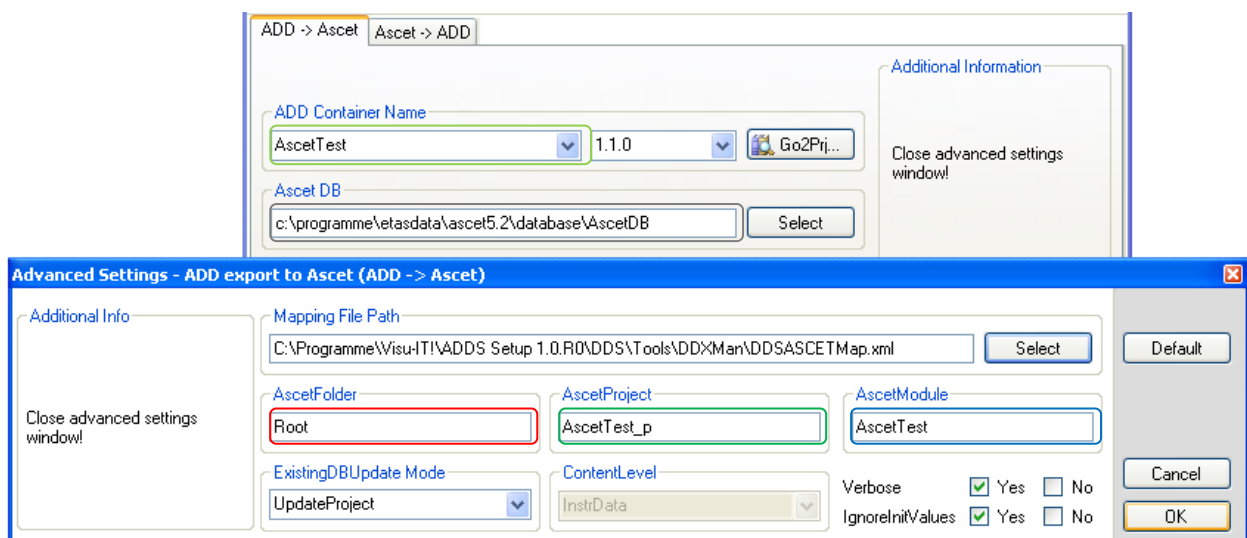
ADD -> Ascet
Ascet -> ADD

ADD Container Name
AscetTest
1.1.0
Go2Prj...

Ascet DB
c:\programme\etasdata\ascet5.2\database\AscetDB
Select

Additional Information
Close advanced settings window!

Advanced Settings - ADD export to Ascet (ADD -> Ascet)

Additional Info
Close advanced settings window!

Mapping File Path
C:\Programme\Visu-IT!\ADDS Setup 1.0.R0\DDS\Tools\DDXMan\DDSASCETMap.xml
Select

Default

AscetFolder
Root

AscetProject
AscetTest_p

AscetModule
AscetTest

ExistingDBUpdate Mode
UpdateProject

ContentLevel
InstrData

Verbose Yes No
IgnoreInitValues Yes No

Cancel
OK